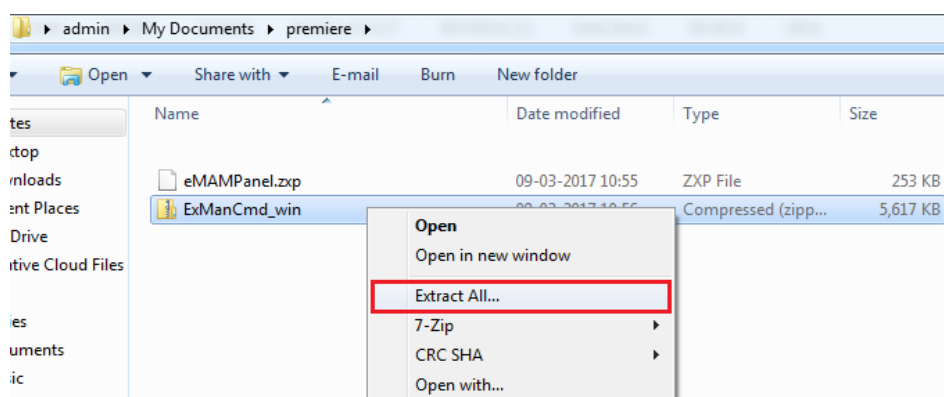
admin ▸ My Documents ▸ premiere ▸

Open ▾ Share with ▾ E-mail Burn New folder

tes
ktop
nloads
ent Places
Drive
ative Cloud Files

ies
uments
ic

| Name | Date modified | Type | Size |
|---|---|---|---|
| eMAMPanel.zxp | 09-03-2017 10:55 | ZXP File | 253 KB |
| ExManCmd_win | 09-03-2017 10:56 | Compressed (zipp... | 5,617 KB |

Open
Open in new window
Extract All...
7-Zip
CRC SHA
Open with...